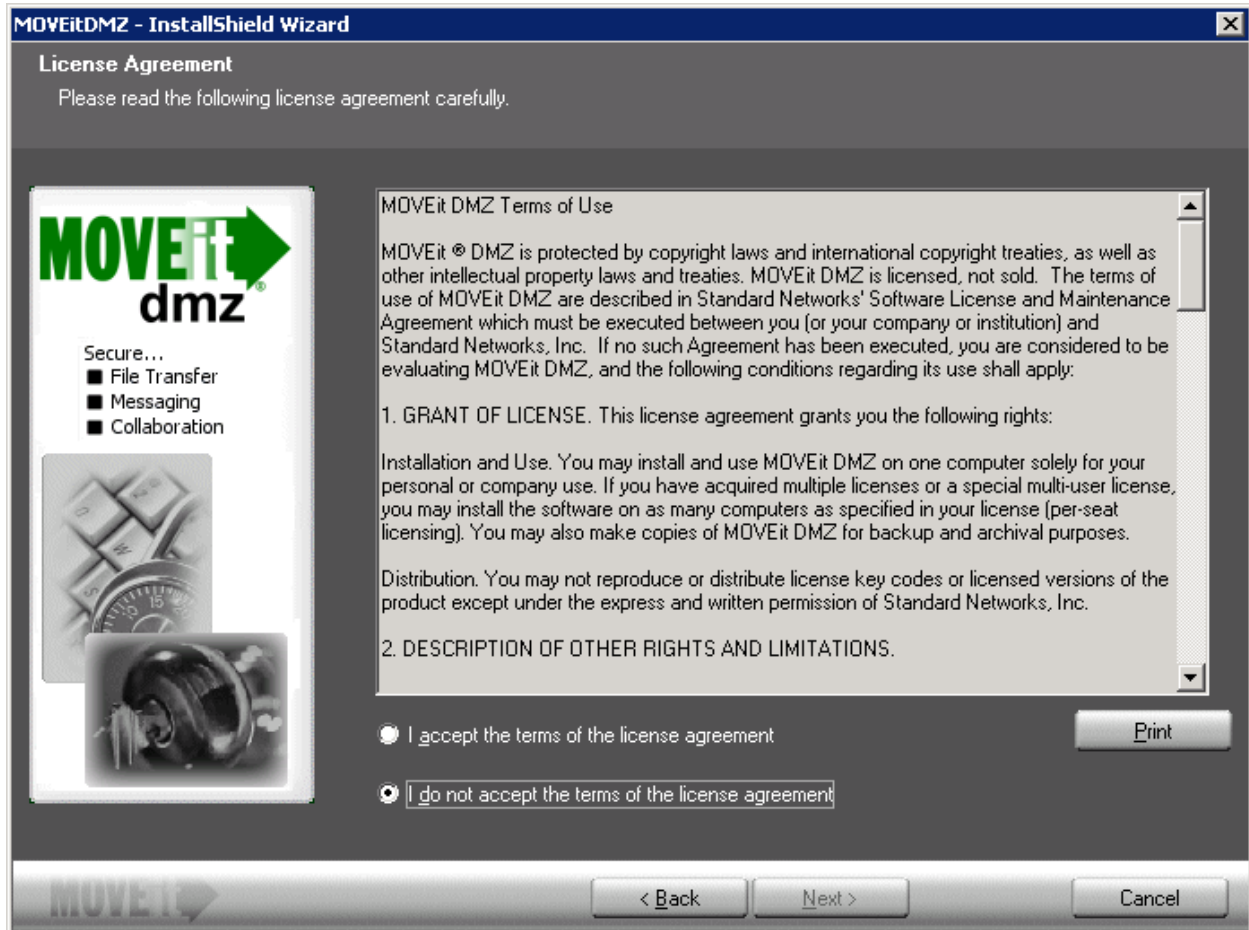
MOVEitDMZ - InstallShield Wizard

License Agreement

Please read the following license agreement carefully.

MOVEit dmz

Secure...
File Transfer
Messaging
Collaboration

MOVEit DMZ Terms of Use

MOVEit ® DMZ is protected by copyright laws and international copyright treaties, as well as other intellectual property laws and treaties. MOVEit DMZ is licensed, not sold. The terms of use of MOVEit DMZ are described in Standard Networks' Software License and Maintenance Agreement which must be executed between you (or your company or institution) and Standard Networks, Inc. If no such Agreement has been executed, you are considered to be evaluating MOVEit DMZ, and the following conditions regarding its use shall apply:

1. GRANT OF LICENSE. This license agreement grants you the following rights:

Installation and Use. You may install and use MOVEit DMZ on one computer solely for your personal or company use. If you have acquired multiple licenses or a special multi-user license, you may install the software on as many computers as specified in your license (per-seat licensing). You may also make copies of MOVEit DMZ for backup and archival purposes.

Distribution. You may not reproduce or distribute license key codes or licensed versions of the product except under the express and written permission of Standard Networks, Inc.

2. DESCRIPTION OF OTHER RIGHTS AND LIMITATIONS.

I accept the terms of the license agreement

Print

I do not accept the terms of the license agreement

MOVEit

< Back

Next >

Cancel